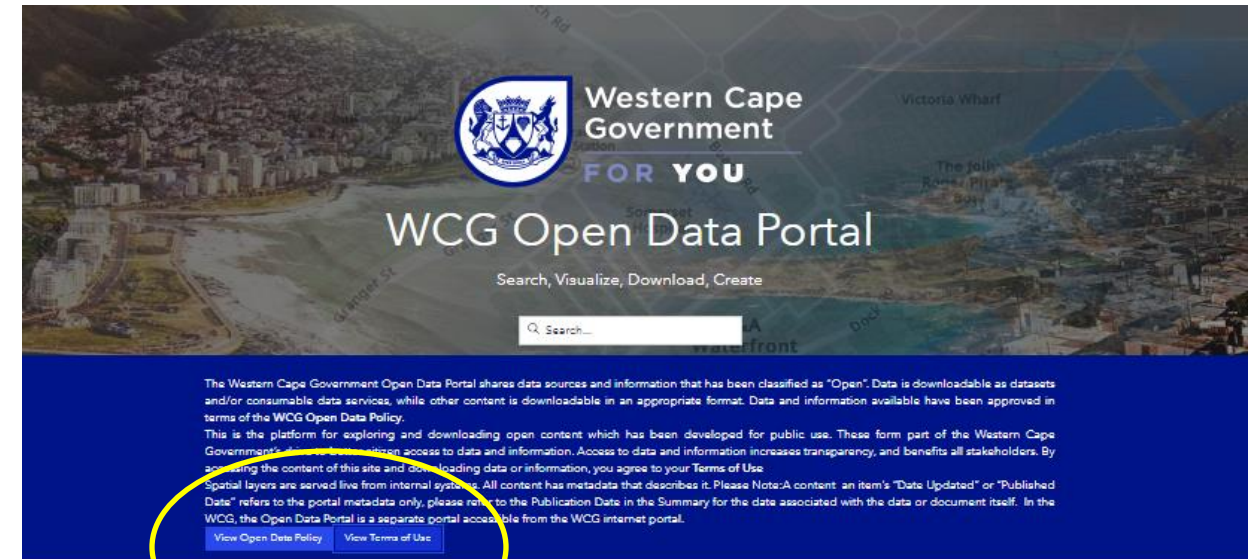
Western Cape Government

FOR YOU

WCG Open Data Portal

Search, Visualize, Download, Create

Search...

Victoria Wharf

Waterfront

The Western Cape Government Open Data Portal shares data sources and information that has been classified as "Open". Data is downloadable as datasets and/or consumable data services, while other content is downloadable in an appropriate format. Data and information available have been approved in terms of the WCG Open Data Policy.

This is the platform for exploring and downloading open content which has been developed for public use. These form part of the Western Cape Government's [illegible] citizen access to data and information. Access to data and information increases transparency, and benefits all stakeholders. By accessing the content of this site and downloading data or information, you agree to your Terms of Use

Spatial layers are served live from internal systems. All content has metadata that describes it. Please Note:A content an item's "Date Updated" or "Published Date" refers to the portal metadata only, please refer to the Publication Date in the Summary for the date associated with the data or document itself. In the WCG, the Open Data Portal is a separate portal accessible from the WCG internet portal.

View Open Data Policy

View Terms of Use